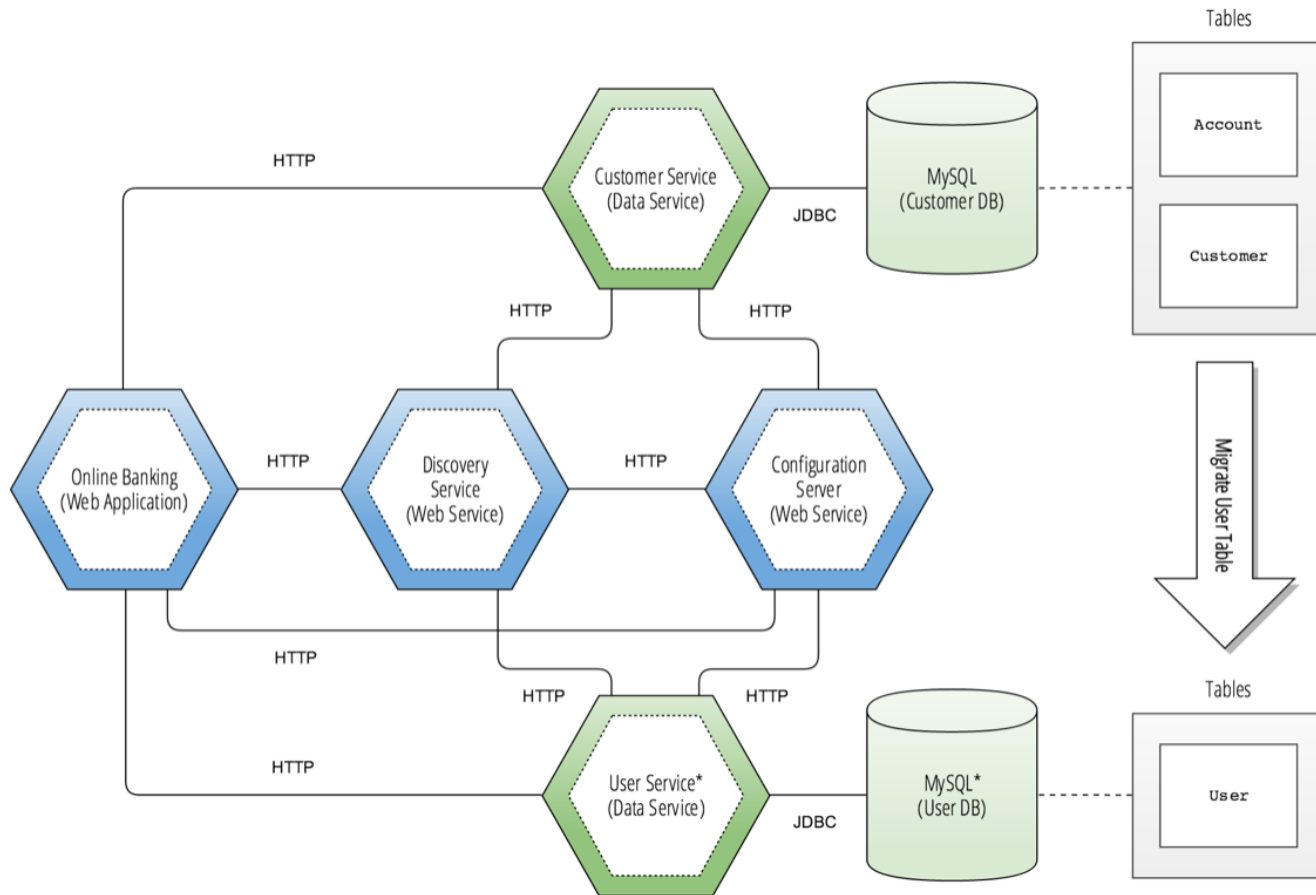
Tables

HTTP

Customer Service
(Data Service)

JDBC

MySQL
(Customer DB)

Account

Customer

HTTP

HTTP

Online Banking
(Web Application)

HTTP

Discovery
Service
(Web Service)

HTTP

Configuration
Server
(Web Service)

Migrate User Table

HTTP

HTTP

HTTP

Tables

HTTP

User Service*
(Data Service)

JDBC

MySQL*
(User DB)

User